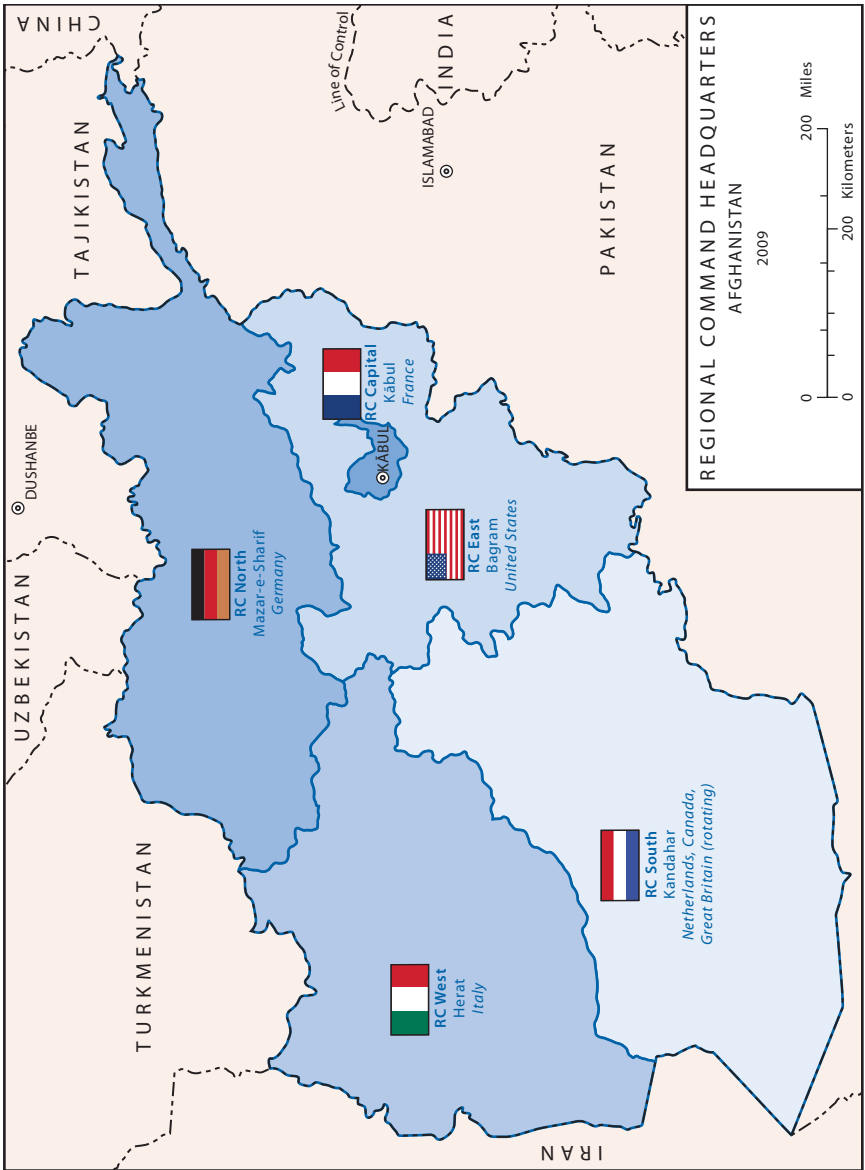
REGIONAL COMMAND HEADQUARTERS
AFGHANISTAN
2009

0 200 Miles
0 200 Kilometers

CHINA
INDIA
Line of Control
ISLAMABAD
PAKISTAN
TAJIKISTAN
DUSHANBE
UZBEKISTAN
TURKMENISTAN
IRAN
KĀBUL

RC Capital
Kābul
France

RC North
Mazar-e-Sharif
Germany

RC East
Bagram
United States

RC South
Kandahar
Netherlands, Canada, Great Britain (rotating)

RC West
Herat
Italy